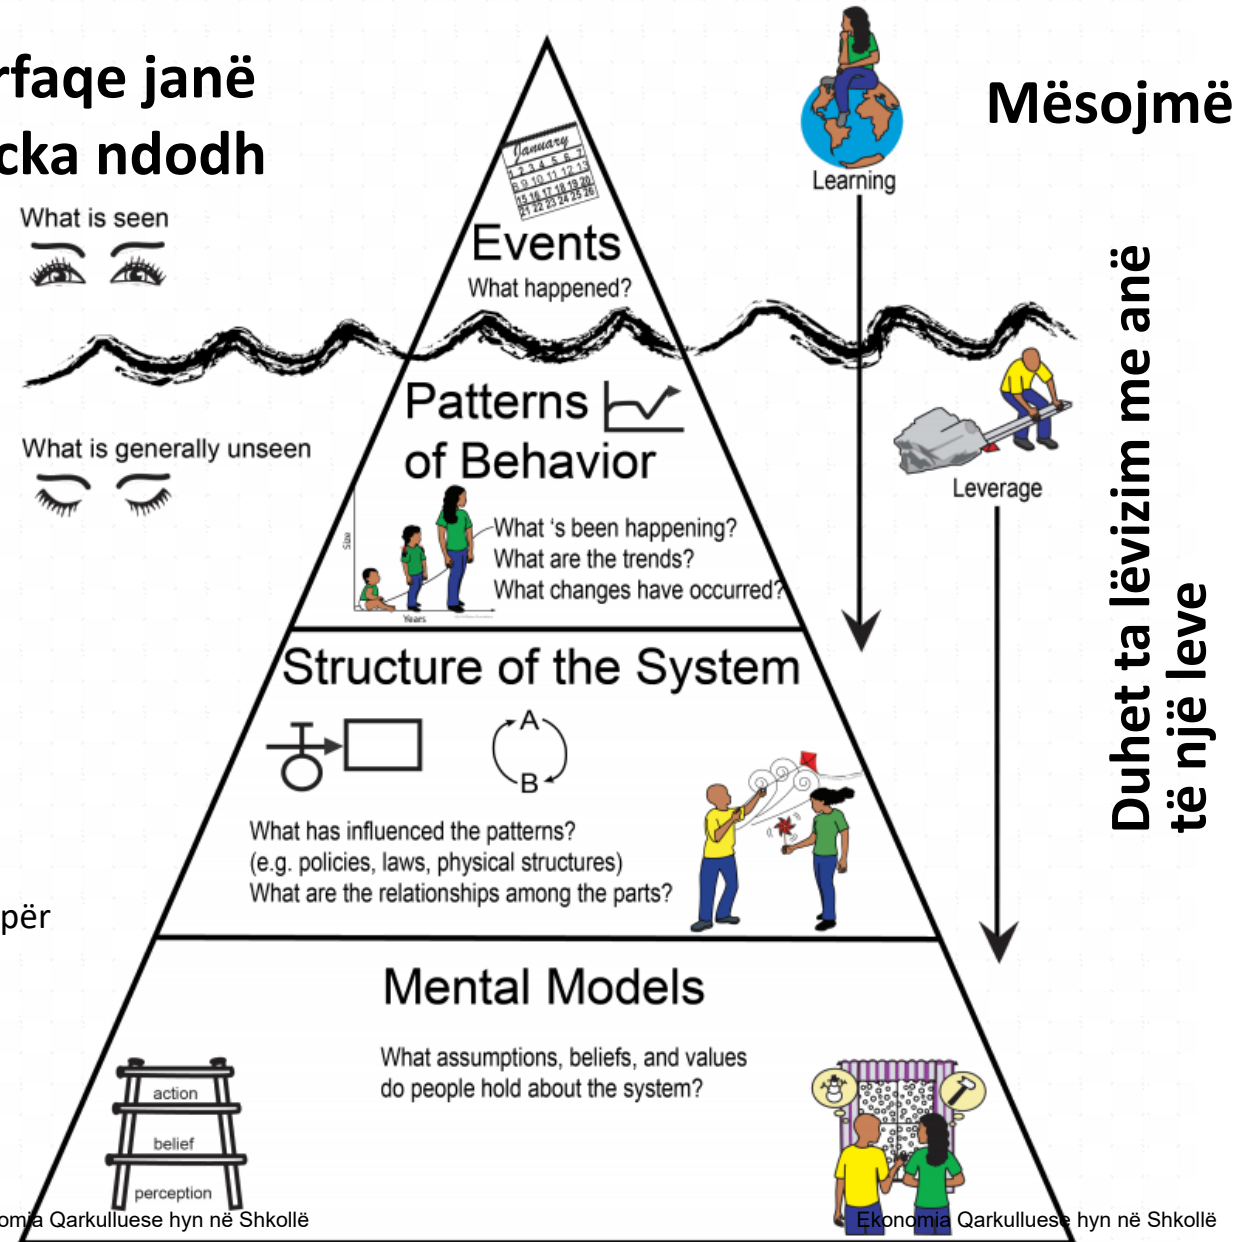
rfaqe janë
cka ndodh

What is seen

What is generally unseen

për

Mësojmë

Learning

Events
What happened?

Patterns of Behavior

What 's been happening?
What are the trends?
What changes have occurred?

Size
Years

Leverage

Duhet ta lëvizim me anë të një leve

Structure of the System

A
B

What has influenced the patterns?
(e.g. policies, laws, physical structures)
What are the relationships among the parts?

Mental Models

What assumptions, beliefs, and values do people hold about the system?

action
belief
perception

omia Qarkulluese hyn në Shkollë

Ekonomia Qarkulluese hyn në Shkollë